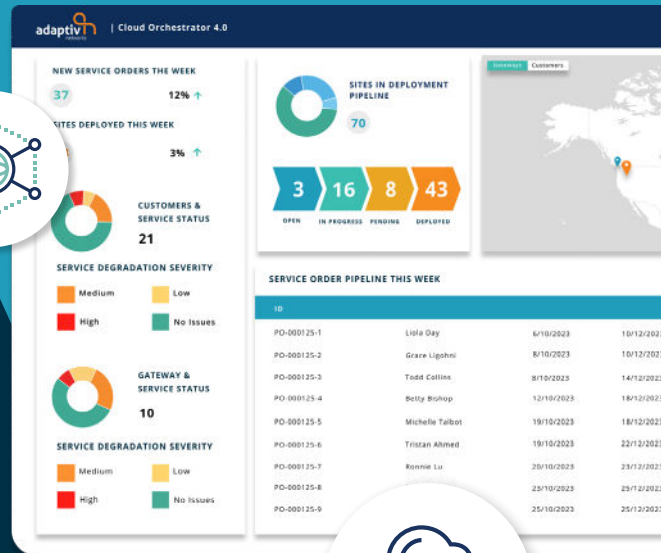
adaptiv networks | Cloud Orchestrator 4.0

NEW SERVICE ORDERS THE WEEK
37
12%

SITES DEPLOYED THIS WEEK
3%

CUSTOMERS & SERVICE STATUS
21

SERVICE DEGRADATION SEVERITY
Medium
Low
High
No Issues

GATEWAY & SERVICE STATUS
10

SERVICE DEGRADATION SEVERITY
Medium
Low
High
No Issues

SITES IN DEPLOYMENT PIPELINE
70

3 OPEN
16 IN PROGRESS
8 PENDING
43 DEPLOYED

Gateways Customers

SERVICE ORDER PIPELINE THIS WEEK

| ID | | | |
|---|---|---|---|
| PO-000125-1 | Liola Day | 6/10/2023 | 10/12/202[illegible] |
| PO-000125-2 | Grace Ligohni | 8/10/2023 | 10/12/202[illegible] |
| PO-000125-3 | Todd Collins | 8/10/2023 | 14/12/202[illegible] |
| PO-000125-4 | Betty Bishop | 12/10/2023 | 18/12/202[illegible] |
| PO-000125-5 | Michelle Talbot | 19/10/2023 | 18/12/202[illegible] |
| PO-000125-6 | Tristan Ahmed | 19/10/2023 | 22/12/202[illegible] |
| PO-000125-7 | Ronnie Lu | 20/10/2023 | 23/12/202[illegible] |
| PO-000125-8 | | 25/10/2023 | 25/12/202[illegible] |
| PO-000125-9 | | 25/10/2023 | 25/12/202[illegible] |